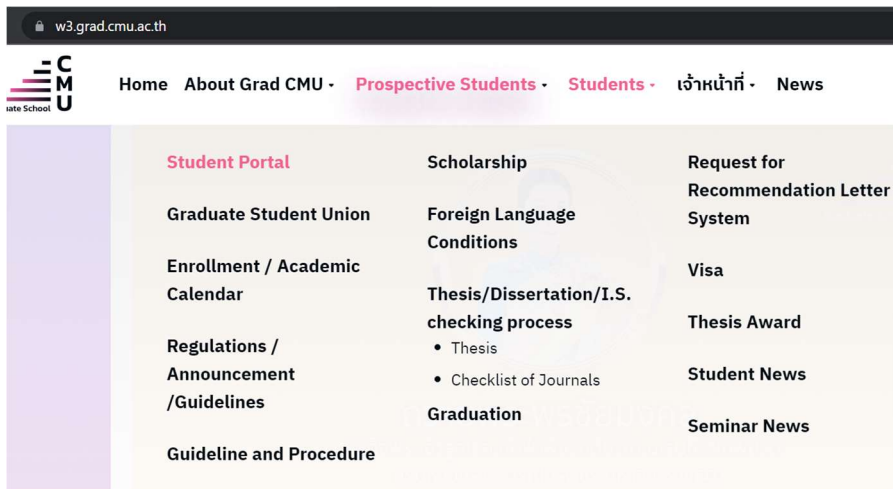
w3.grad.cmu.ac.th

C M U
uate School

Home About Grad CMU · Prospective Students · Students · เจ้าหน้าที่ · News

Student Portal

Graduate Student Union

Enrollment / Academic Calendar

Regulations / Announcement /Guidelines

Guideline and Procedure

Scholarship

Foreign Language Conditions

Thesis/Dissertation/I.S. checking process

- Thesis
- Checklist of Journals

Graduation

Request for Recommendation Letter System

Visa

Thesis Award

Student News

Seminar News